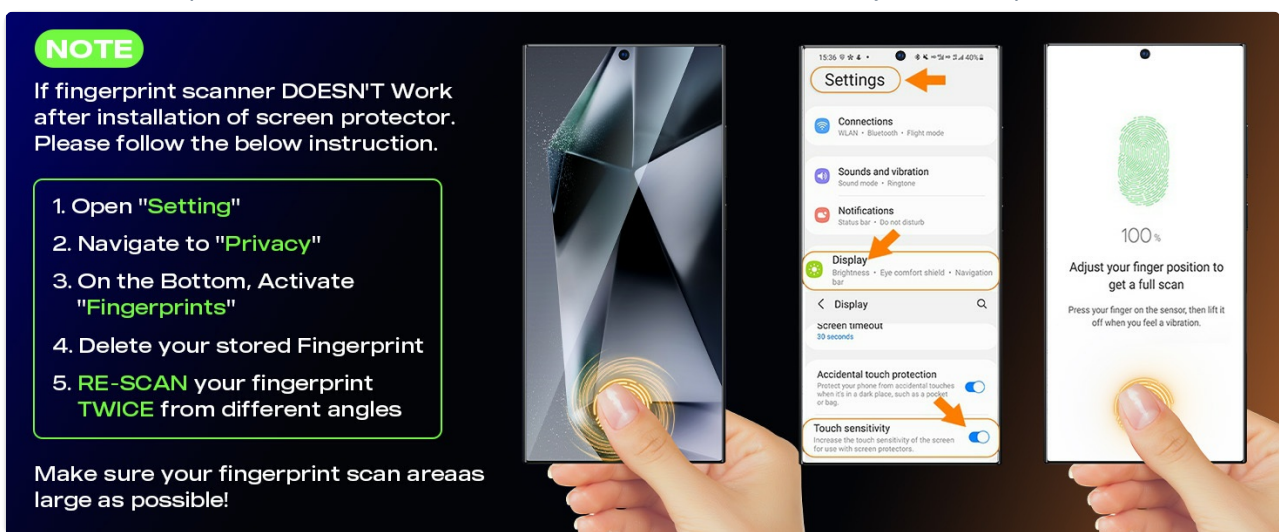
NOTE

If fingerprint scanner DOESN'T Work after installation of screen protector. Please follow the below instruction.

1. Open "Setting"
2. Navigate to "Privacy"
3. On the Bottom, Activate "Fingerprints"
4. Delete your stored Fingerprint
5. RE-SCAN your fingerprint TWICE from different angles

Make sure your fingerprint scan areaas large as possible!

15:36 40%

Settings

Connections
WLAN • Bluetooth • Flight mode

Sounds and vibration
Sound mode • Ringtone

Notifications
Status bar • Do not disturb

Display
Brightness • Eye comfort shield • Navigation bar

< Display

Screen timeout
30 seconds

Accidental touch protection
Protect your phone from accidental touches when it's in a dark place, such as a pocket or bag.

Touch sensitivity
Increase the touch sensitivity of the screen for use with screen protectors.

100%

Adjust your finger position to get a full scan

Press your finger on the sensor, then lift it off when you feel a vibration.